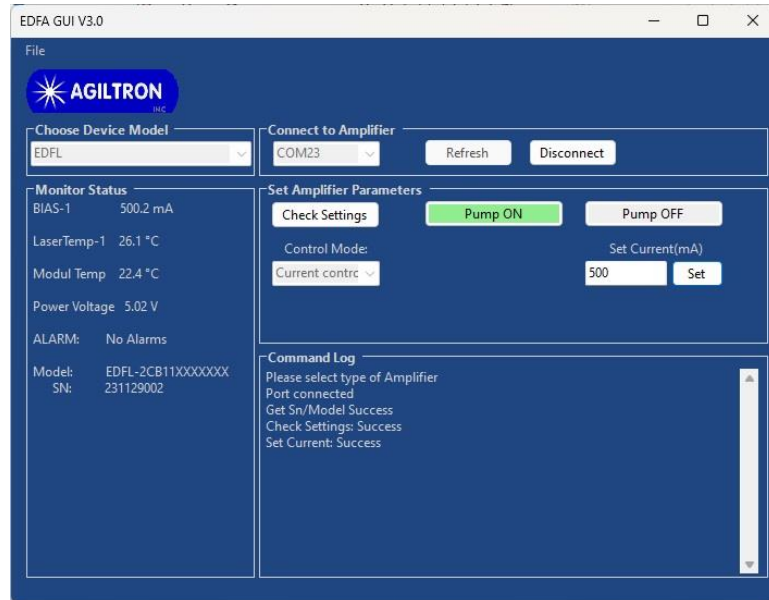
EDFA GUI V3.0

File

AGILTRON INC

Choose Device Model

EDFL

Connect to Amplifier

COM23

Refresh

Disconnect

Monitor Status

BIAS-1 500.2 mA

LaserTemp-1 26.1 °C

Modul Temp 22.4 °C

Power Voltage 5.02 V

ALARM: No Alarms

Model: EDFL-2CB11XXXXXXX
SN: 231129002

Set Amplifier Parameters

Check Settings

Pump ON

Pump OFF

Control Mode:

Current contrc

Set Current(mA)

500

Set

Command Log

Please select type of Amplifier
Port connected
Get Sn/Model Success
Check Settings: Success
Set Current: Success